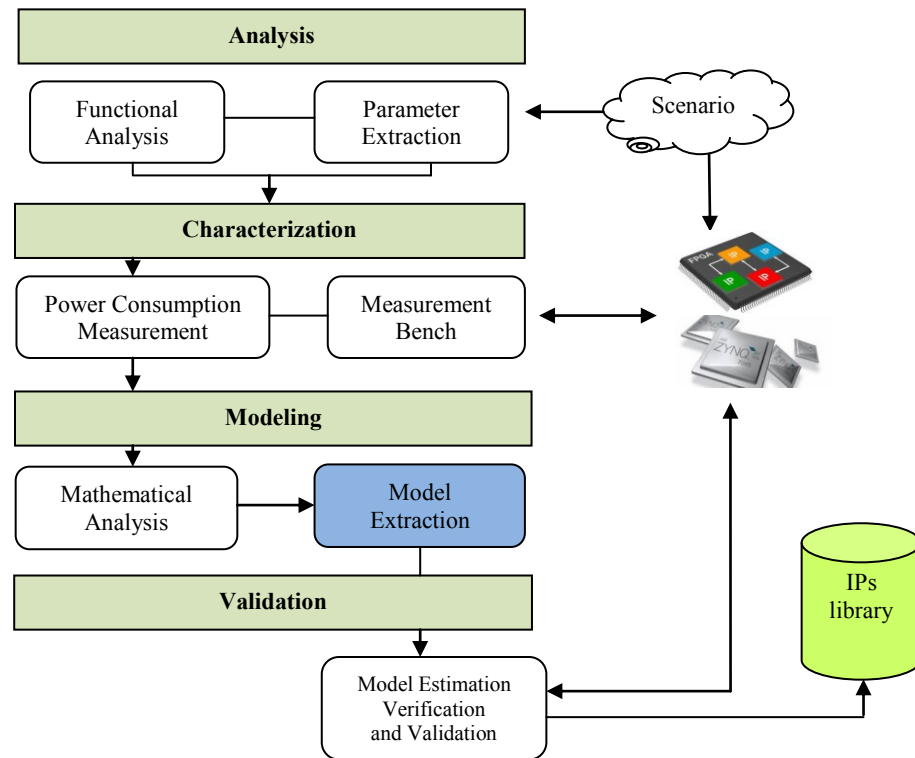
Analysis

Functional Analysis

Parameter Extraction

Scenario

Characterization

Power Consumption Measurement

Measurement Bench

FPGA

IP

IP

IP

IP

ZYNQ

Modeling

Mathematical Analysis

Model Extraction

Validation

IPs library

Model Estimation Verification and Validation